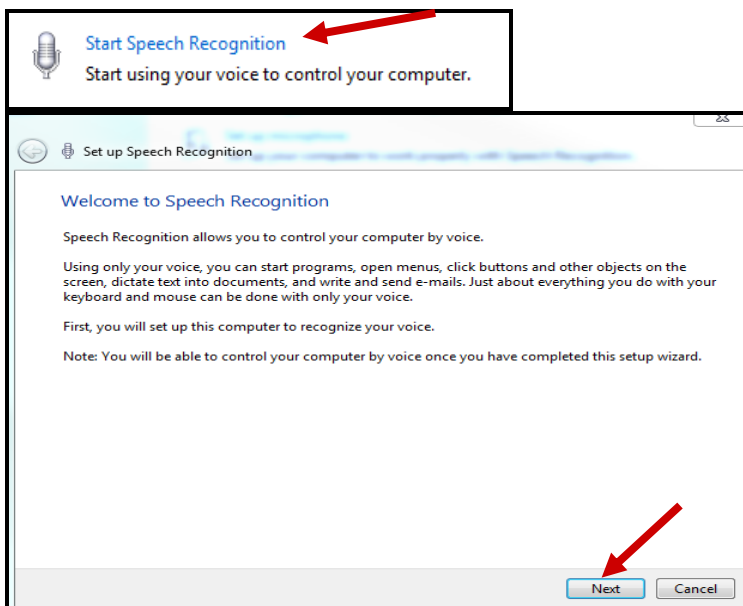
Start Speech Recognition
Start using your voice to control your computer.

Set up Speech Recognition

Welcome to Speech Recognition

Speech Recognition allows you to control your computer by voice.

Using only your voice, you can start programs, open menus, click buttons and other objects on the screen, dictate text into documents, and write and send e-mails. Just about everything you do with your keyboard and mouse can be done with only your voice.

First, you will set up this computer to recognize your voice.

Note: You will be able to control your computer by voice once you have completed this setup wizard.

Next Cancel